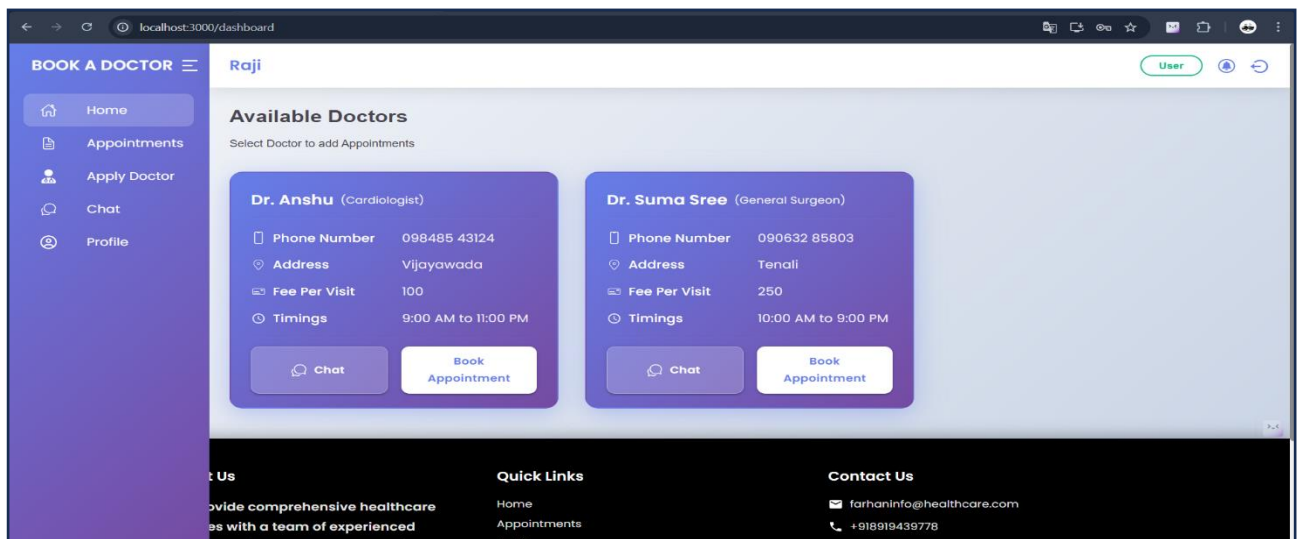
localhost:3000/dashboard

BOOK A DOCTOR

Raji

User

Home
Appointments
Apply Doctor
Chat
Profile

Available Doctors
Select Doctor to add Appointments

Dr. Anshu (Cardiologist)
Phone Number 098485 43124
Address Vijayawada
Fee Per Visit 100
Timings 9:00 AM to 11:00 PM
Chat
Book Appointment

Dr. Suma Sree (General Surgeon)
Phone Number 090632 85803
Address Tenali
Fee Per Visit 250
Timings 10:00 AM to 9:00 PM
Chat
Book Appointment

t Us
ovide comprehensive healthcare
es with a team of experienced

Quick Links
Home
Appointments

Contact Us
farhaninfo@healthcare.com
+918919439778